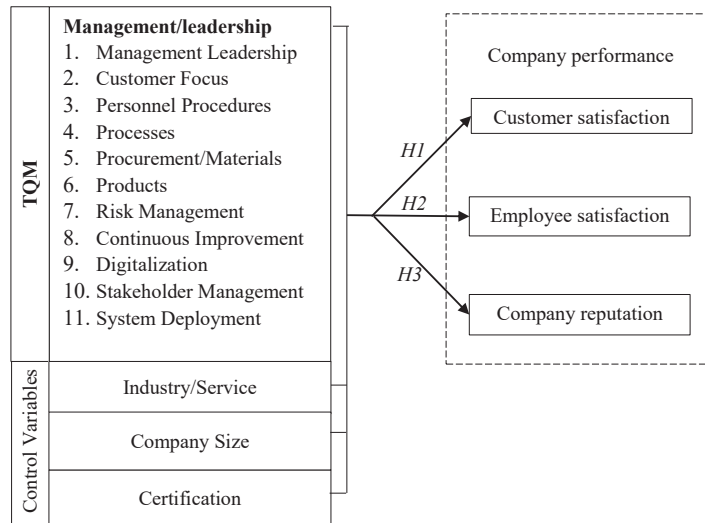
TQM

Management/leadership
1. Management Leadership
2. Customer Focus
3. Personnel Procedures
4. Processes
5. Procurement/Materials
6. Products
7. Risk Management
8. Continuous Improvement
9. Digitalization
10. Stakeholder Management
11. System Deployment

Control Variables

Industry/Service

Company Size

Certification

H1

H2

H3

Company performance

Customer satisfaction

Employee satisfaction

Company reputation